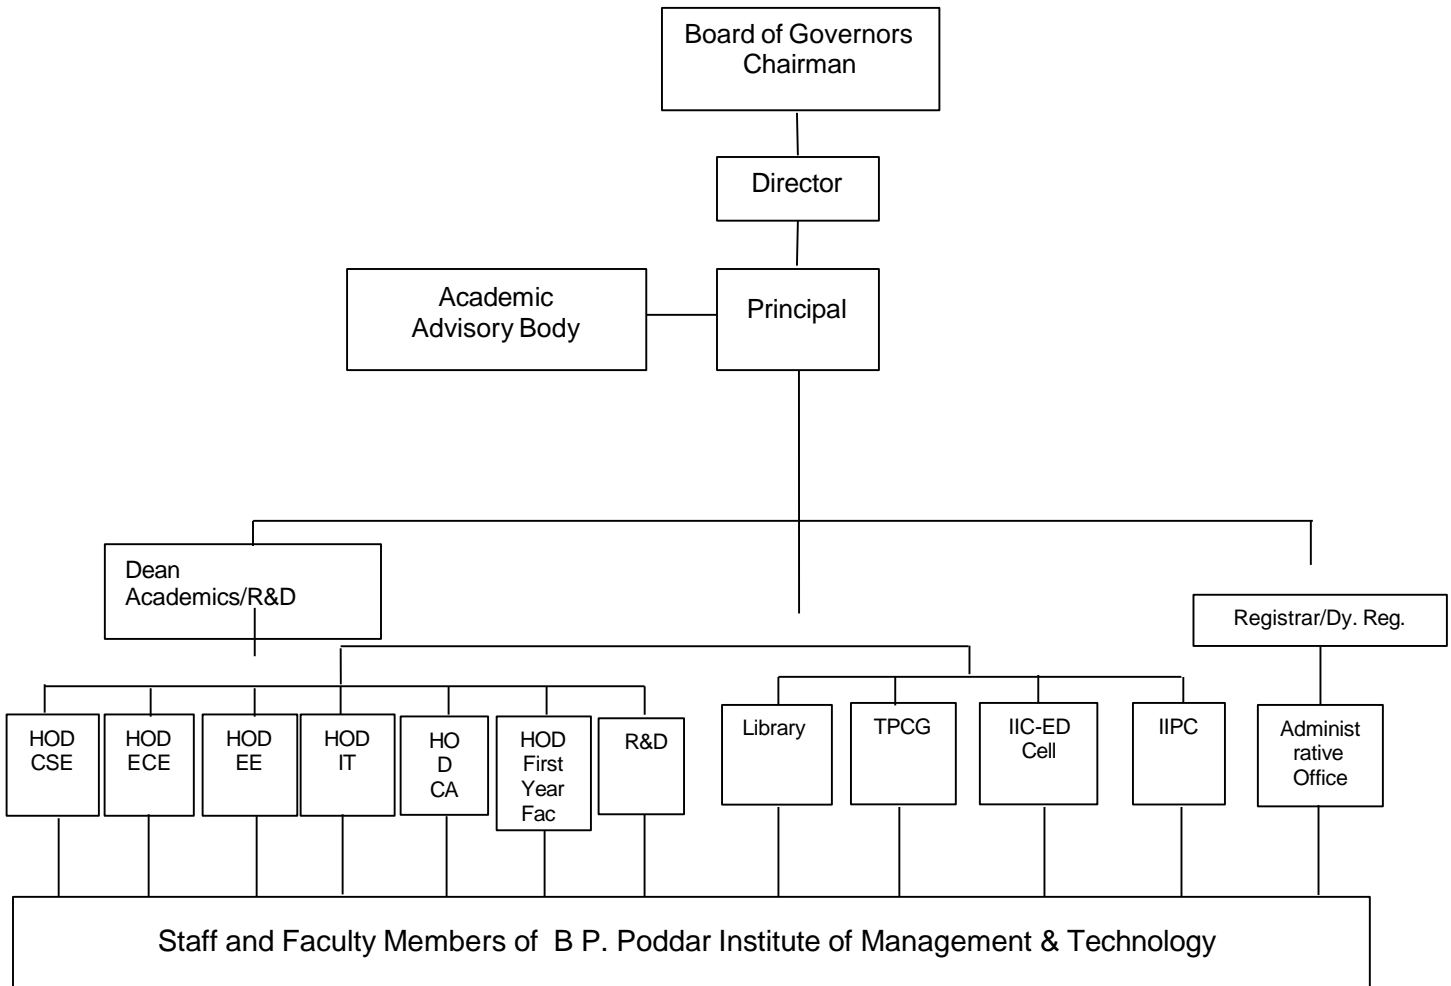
Board of Governors Chairman

Director

Academic Advisory Body

Principal

Dean Academics/R&D

Registrar/Dy. Reg.

HOD CSE

HOD ECE

HOD EE

HOD IT

HO D CA

HOD First Year Fac

R&D

Library

TPCG

IIC-ED Cell

IIPC

Administ rative Office

Staff and Faculty Members of B P. Poddar Institute of Management & Technology